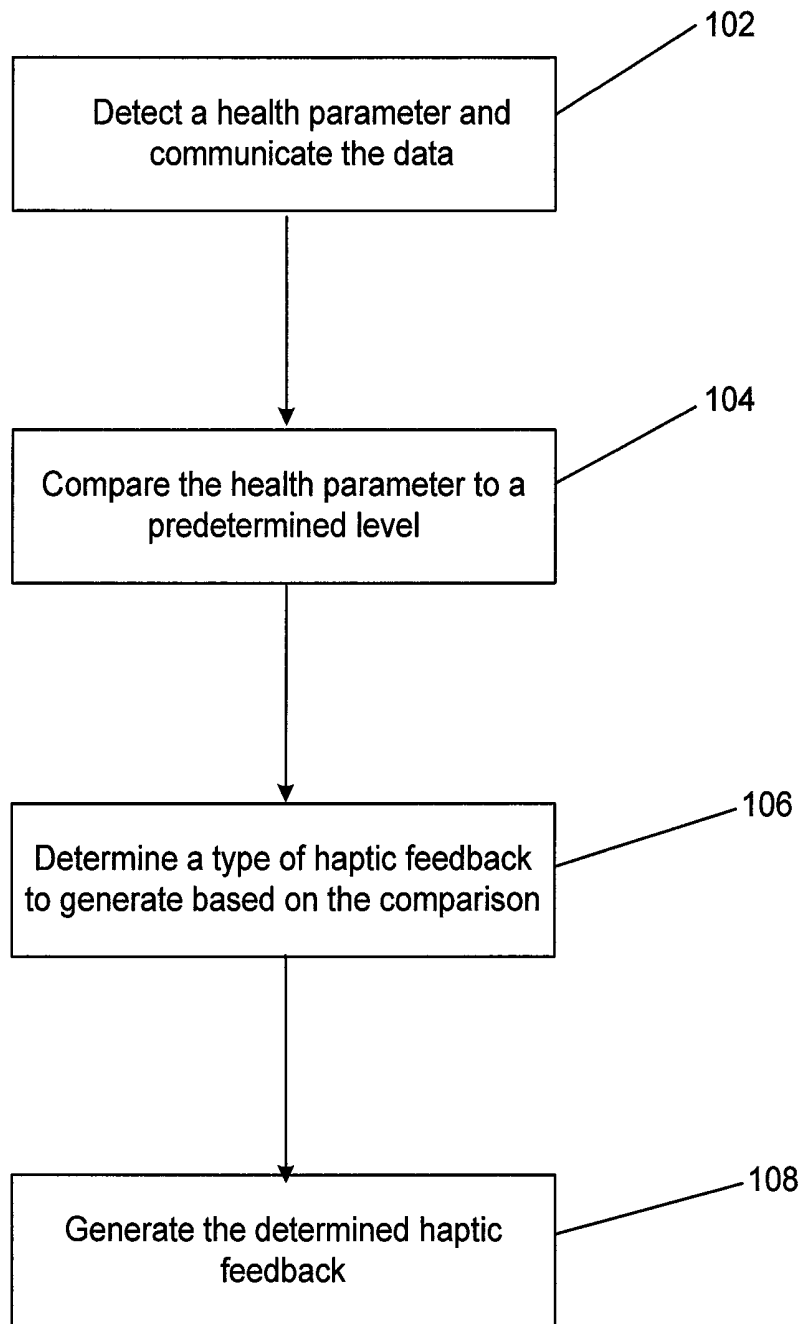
102

Detect a health parameter and communicate the data

104

Compare the health parameter to a predetermined level

106

Determine a type of haptic feedback to generate based on the comparison

108

Generate the determined haptic feedback